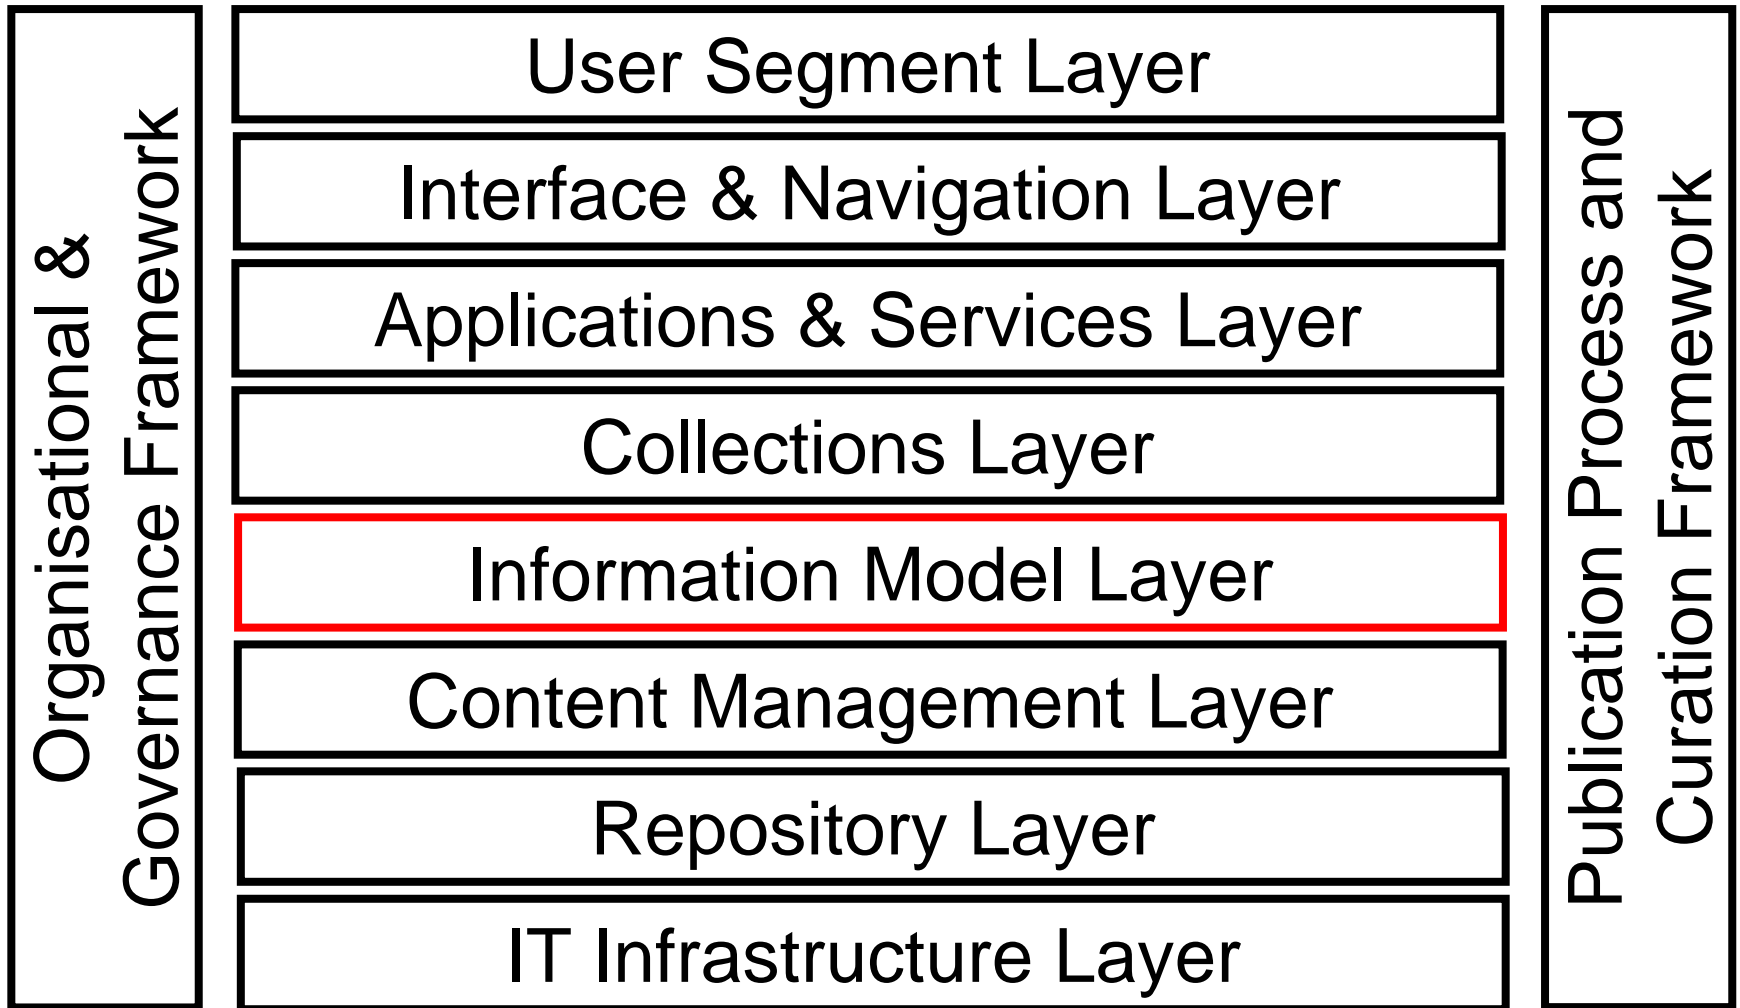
Organisational & Governance Framework

User Segment Layer

Interface & Navigation Layer

Applications & Services Layer

Collections Layer

Information Model Layer

Content Management Layer

Repository Layer

IT Infrastructure Layer

Publication Process and Curation Framework